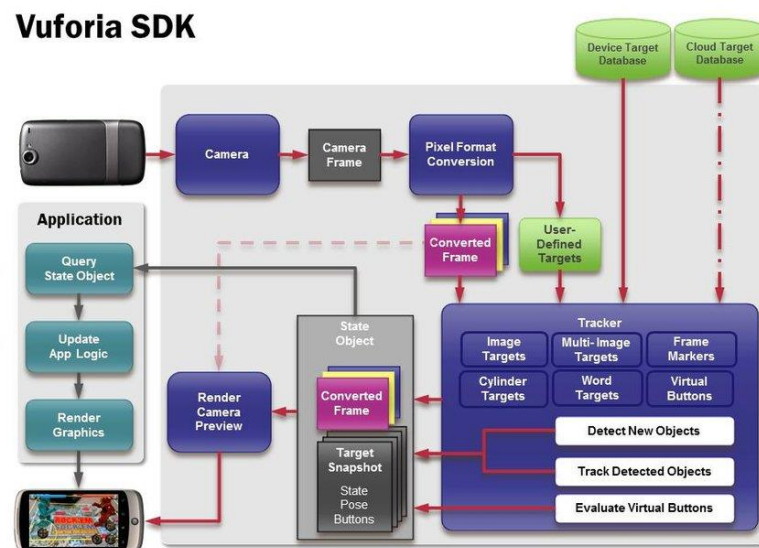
Vuforia SDK

Device Target Database

Cloud Target Database

Camera

Camera Frame

Pixel Format Conversion

Application

Query State Object

Update App Logic

Render Graphics

Converted Frame

User-Defined Targets

Tracker

Image Targets

Multi-Image Targets

Frame Markers

Cylinder Targets

Word Targets

Virtual Buttons

State Object

Converted Frame

Target Snapshot

State Pose Buttons

Render Camera Preview

Detect New Objects

Track Detected Objects

Evaluate Virtual Buttons